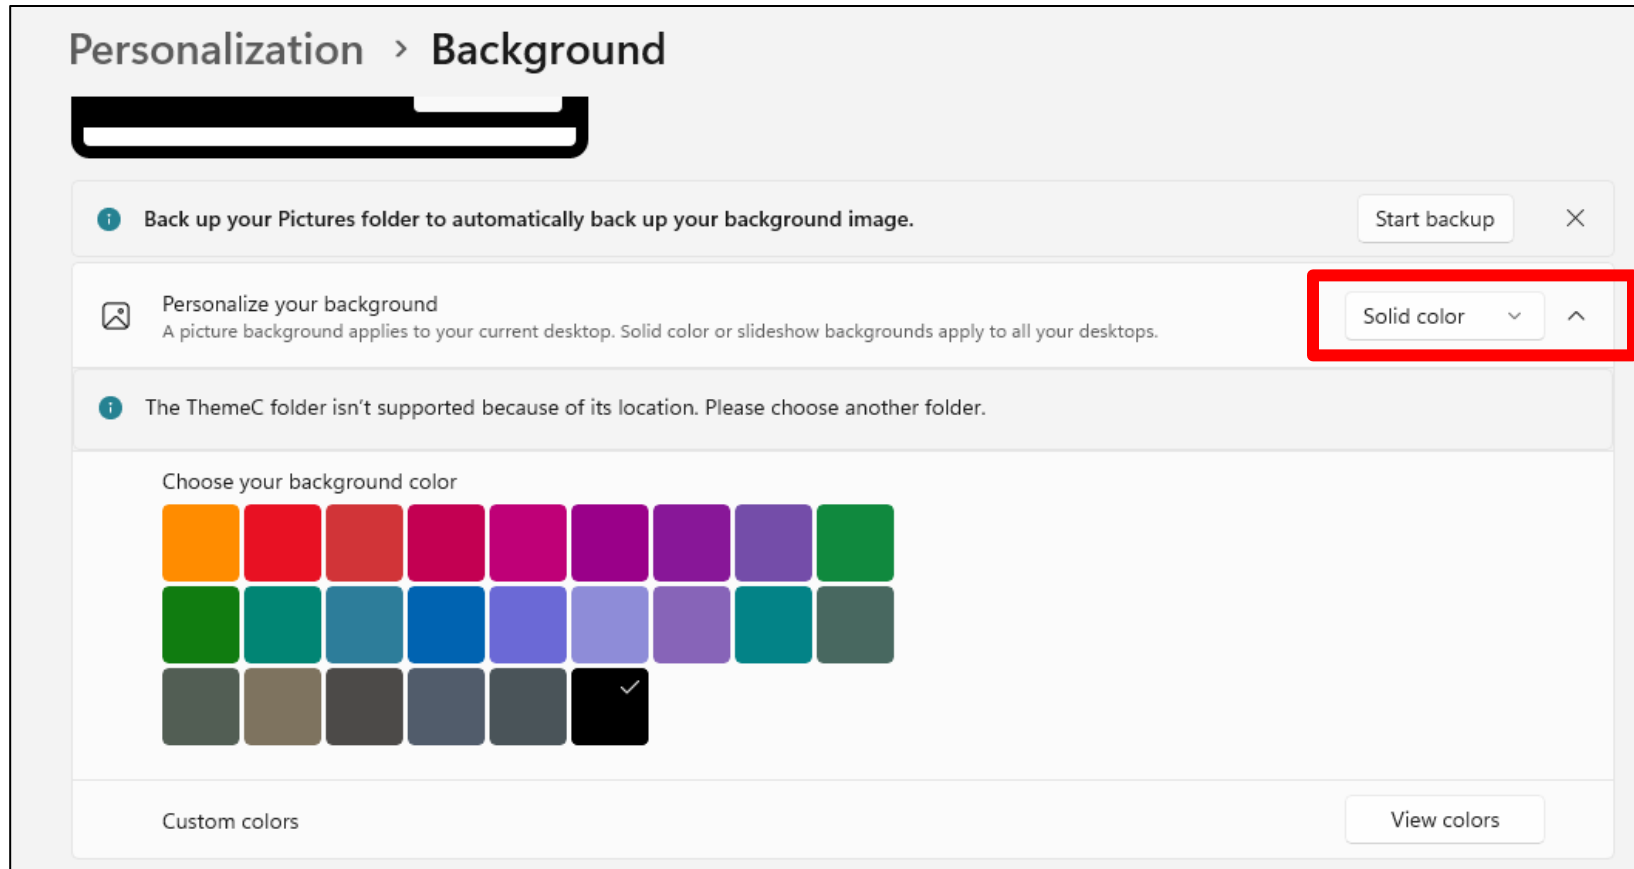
Personalization › Background

Back up your Pictures folder to automatically back up your background image.

Start backup

Personalize your background
A picture background applies to your current desktop. Solid color or slideshow backgrounds apply to all your desktops.

Solid color

The ThemeC folder isn't supported because of its location. Please choose another folder.

Choose your background color

Custom colors

View colors